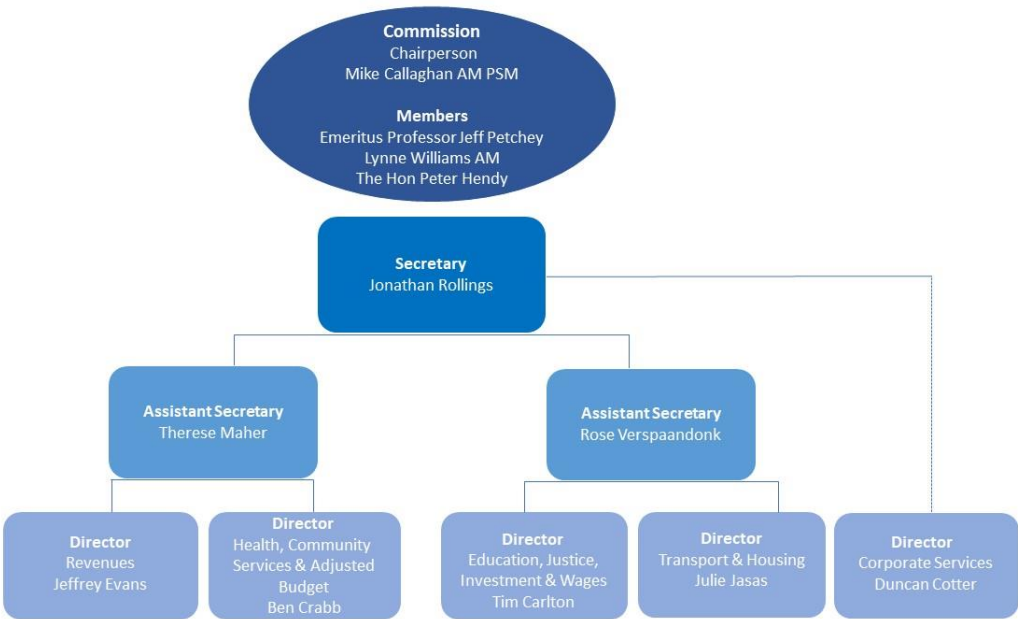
Commission
Chairperson
Mike Callaghan AM PSM

Members
Emeritus Professor Jeff Petchey
Lynne Williams AM
The Hon Peter Hendy

Secretary
Jonathan Rollings

Assistant Secretary
Therese Maher

Assistant Secretary
Rose Verspaandonk

Director
Revenues
Jeffrey Evans

Director
Health, Community Services & Adjusted Budget
Ben Crabb

Director
Education, Justice, Investment & Wages
Tim Carlton

Director
Transport & Housing
Julie Jasas

Director
Corporate Services
Duncan Cotter